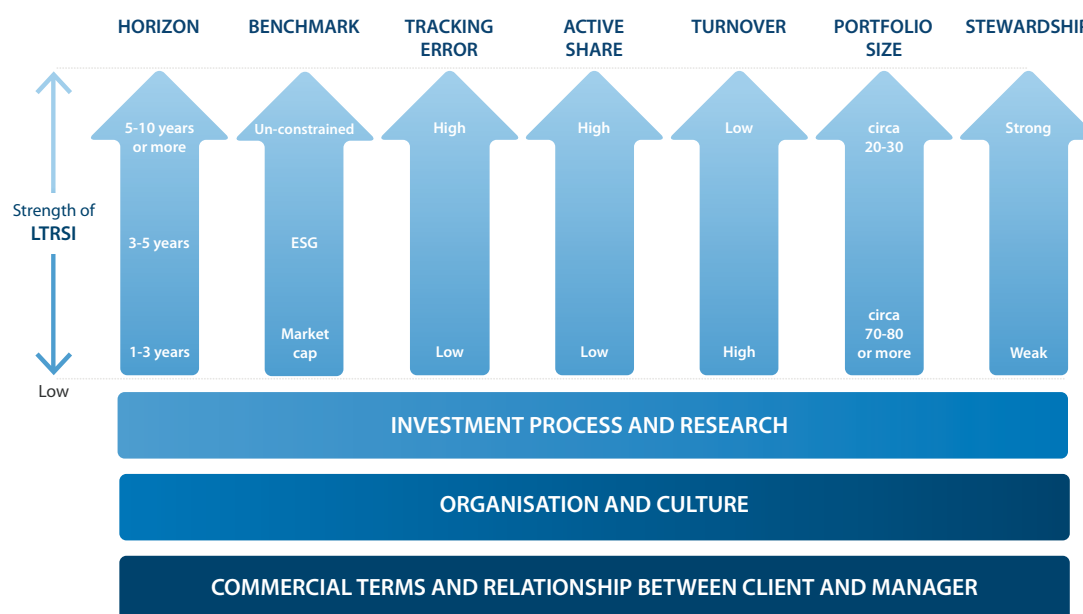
HORIZON BENCHMARK TRACKING ERROR ACTIVE SHARE TURNOVER PORTFOLIO SIZE STEWARDSHI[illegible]

Strength of LTRSI

5-10 years or more
3-5 years
1-3 years

Un-constrained
ESG
Market cap

High
Low

High
Low

Low
High

circa 20-30
circa 70-80 or more

Strong
Weak

Low

INVESTMENT PROCESS AND RESEARCH

ORGANISATION AND CULTURE

COMMERCIAL TERMS AND RELATIONSHIP BETWEEN CLIENT AND MANAGER